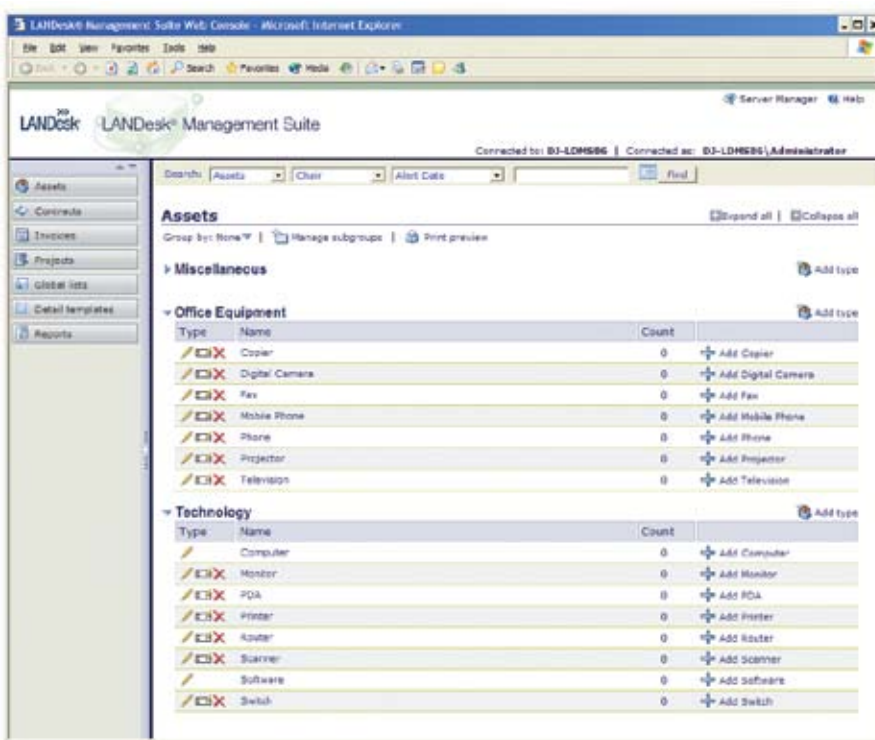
LANDesk® Management Suite Web Console - Microsoft Internet Explorer

File Edit View Favorites Tools Help

Back Search Favorites Media

Server Manager Help

LANDesk LANDesk® Management Suite

Connected to: DJ-LDMS86 | Connected as: DJ-LDMS86\Administrator

Assets
Contracts
Invoices
Projects
Global lists
Detail templates
Reports

Search: Assets Chair Alert Date Find

Assets

Expand all | Collapse all

Group by: None | Manage subgroups | Print preview

Miscellaneous Add type

Office Equipment Add type

| Type | Name | Count | |
|---|---|---|---|
| | Copier | 0 | Add Copier |
| | Digital Camera | 0 | Add Digital Camera |
| | Fax | 0 | Add Fax |
| | Mobile Phone | 0 | Add Mobile Phone |
| | Phone | 0 | Add Phone |
| | Projector | 0 | Add Projector |
| | Television | 0 | Add Television |

Technology Add type

| Type | Name | Count | |
|---|---|---|---|
| | Computer | 0 | Add Computer |
| | Monitor | 0 | Add Monitor |
| | PDA | 0 | Add PDA |
| | Printer | 0 | Add Printer |
| | Router | 0 | Add Router |
| | Scanner | 0 | Add Scanner |
| | Software | 0 | Add Software |
| | Switch | 0 | Add Switch |